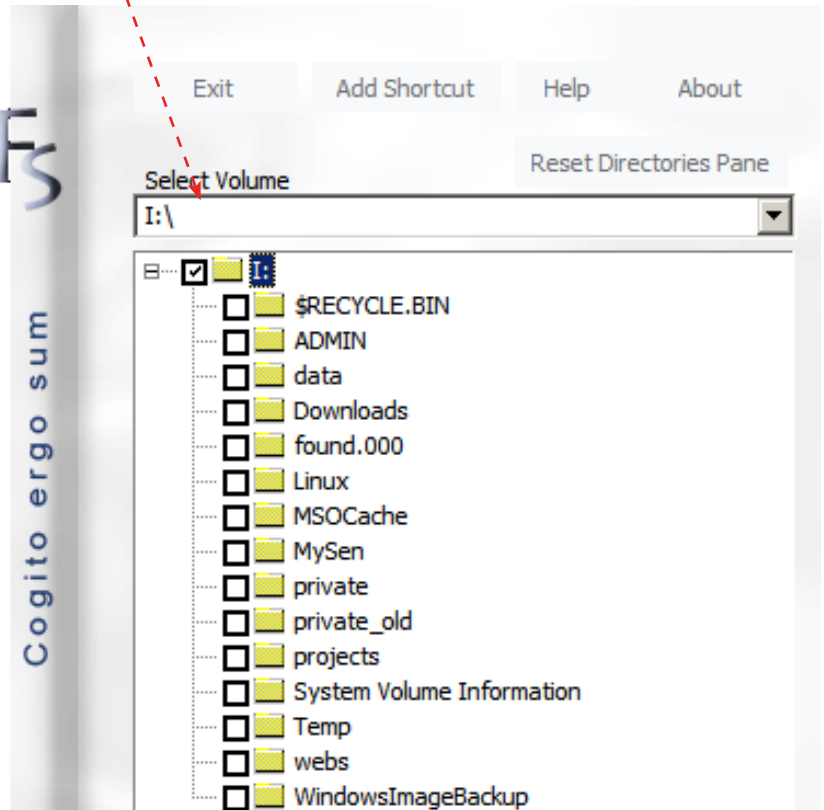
FS

Cogito ergo sum

Exit
Add Shortcut
Help
About
Reset Directories Pane

Select Volume
I:\

I:
$RECYCLE.BIN
ADMIN
data
Downloads
found.000
Linux
MSOCache
MySen
private
private_old
projects
System Volume Information
Temp
webs
WindowsImageBackup